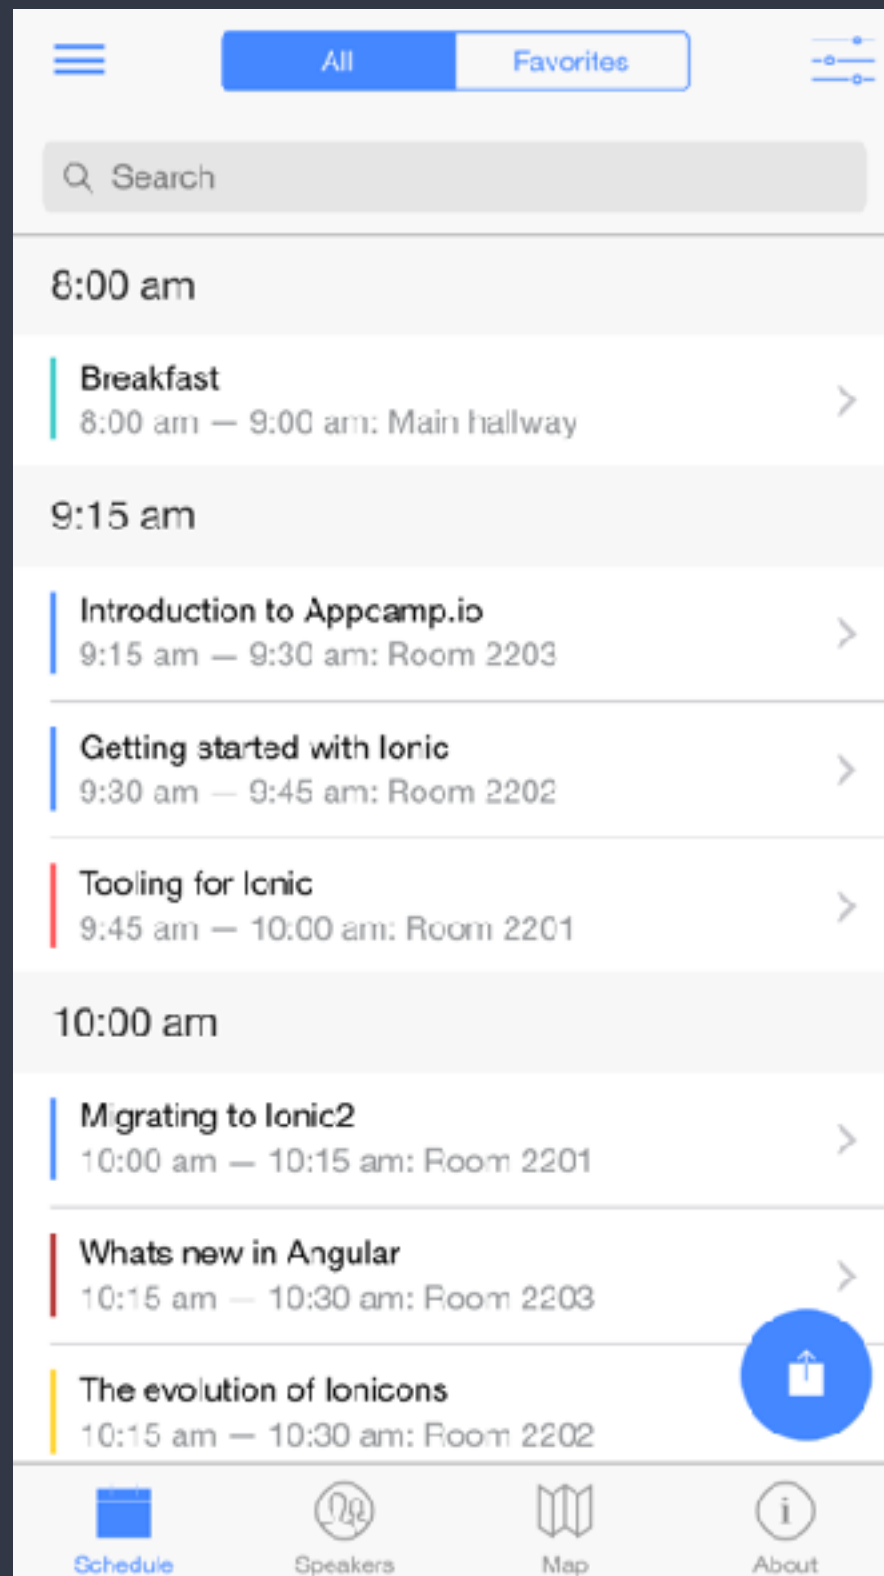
All
Favorites

Search

8:00 am

Breakfast
8:00 am — 9:00 am: Main hallway

9:15 am

Introduction to Appcamp.io
9:15 am — 9:30 am: Room 2203

Getting started with Ionic
9:30 am — 9:45 am: Room 2202

Tooling for Ionic
9:45 am — 10:00 am: Room 2201

10:00 am

Migrating to Ionic2
10:00 am — 10:15 am: Room 2201

Whats new in Angular
10:15 am — 10:30 am: Room 2203

The evolution of Ionicons
10:15 am — 10:30 am: Room 2202

Schedule
Speakers
Map
About